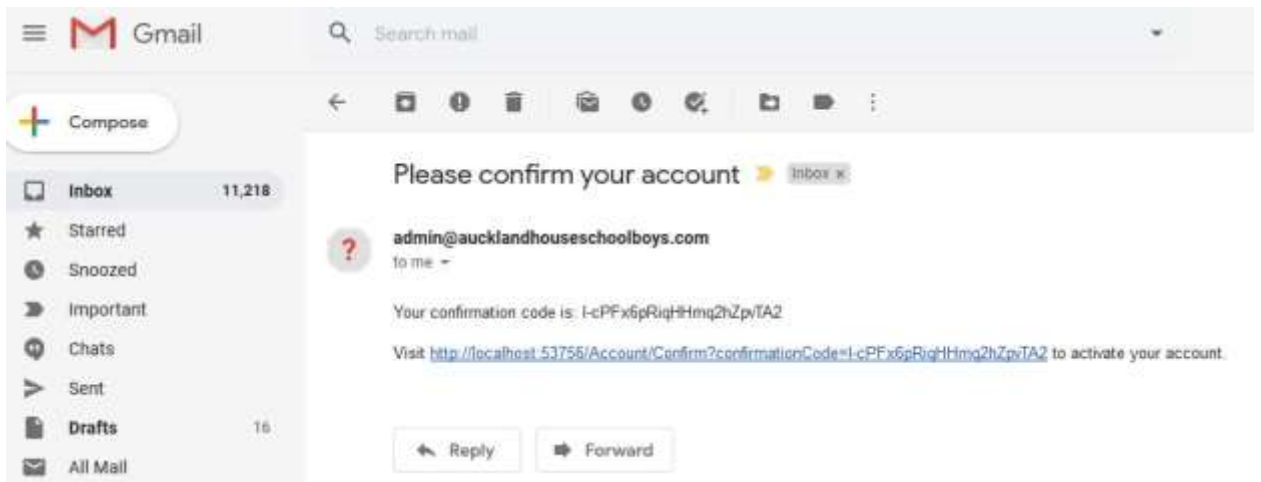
Gmail

Search mail

Compose

Inbox 11,218

Starred

Snoozed

Important

Chats

Sent

Drafts 16

All Mail

Please confirm your account Inbox ×

?

admin@aucklandhouseschoolboys.com

to me

Your confirmation code is: I-cPFx6pRiqHHmq2hZpvTA2

Visit http://localhost:53756/Account/Confirm?confirmationCode=I-cPFx6pRiqHHmq2hZpvTA2 to activate your account.

Reply

Forward